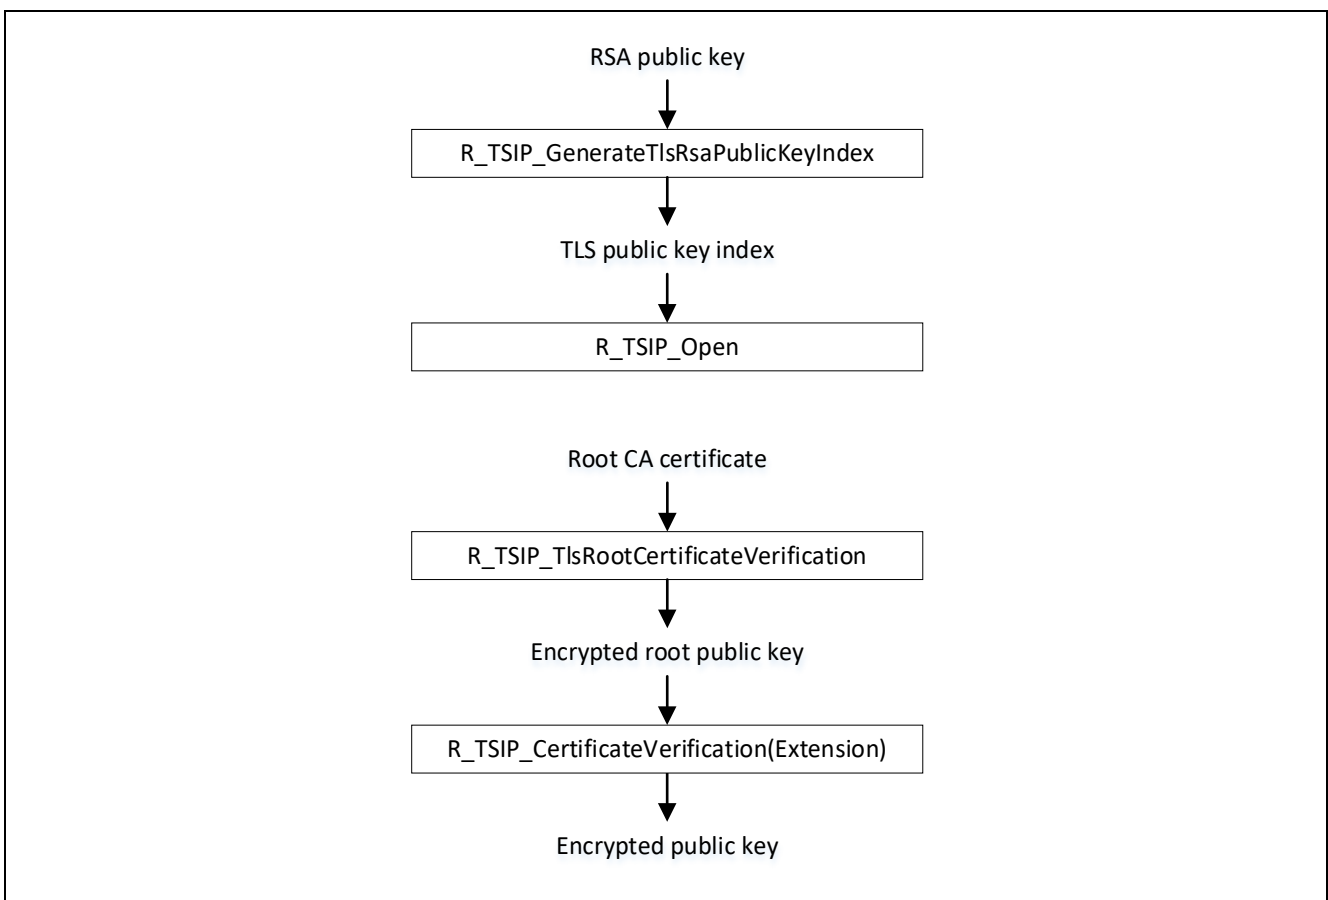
RSA public key

R_TSIP_GenerateTlsRsaPublicKeyIndex

TLS public key index

R_TSIP_Open

Root CA certificate

R_TSIP_TlsRootCertificateVerification

Encrypted root public key

R_TSIP_CertificateVerification(Extension)

Encrypted public key